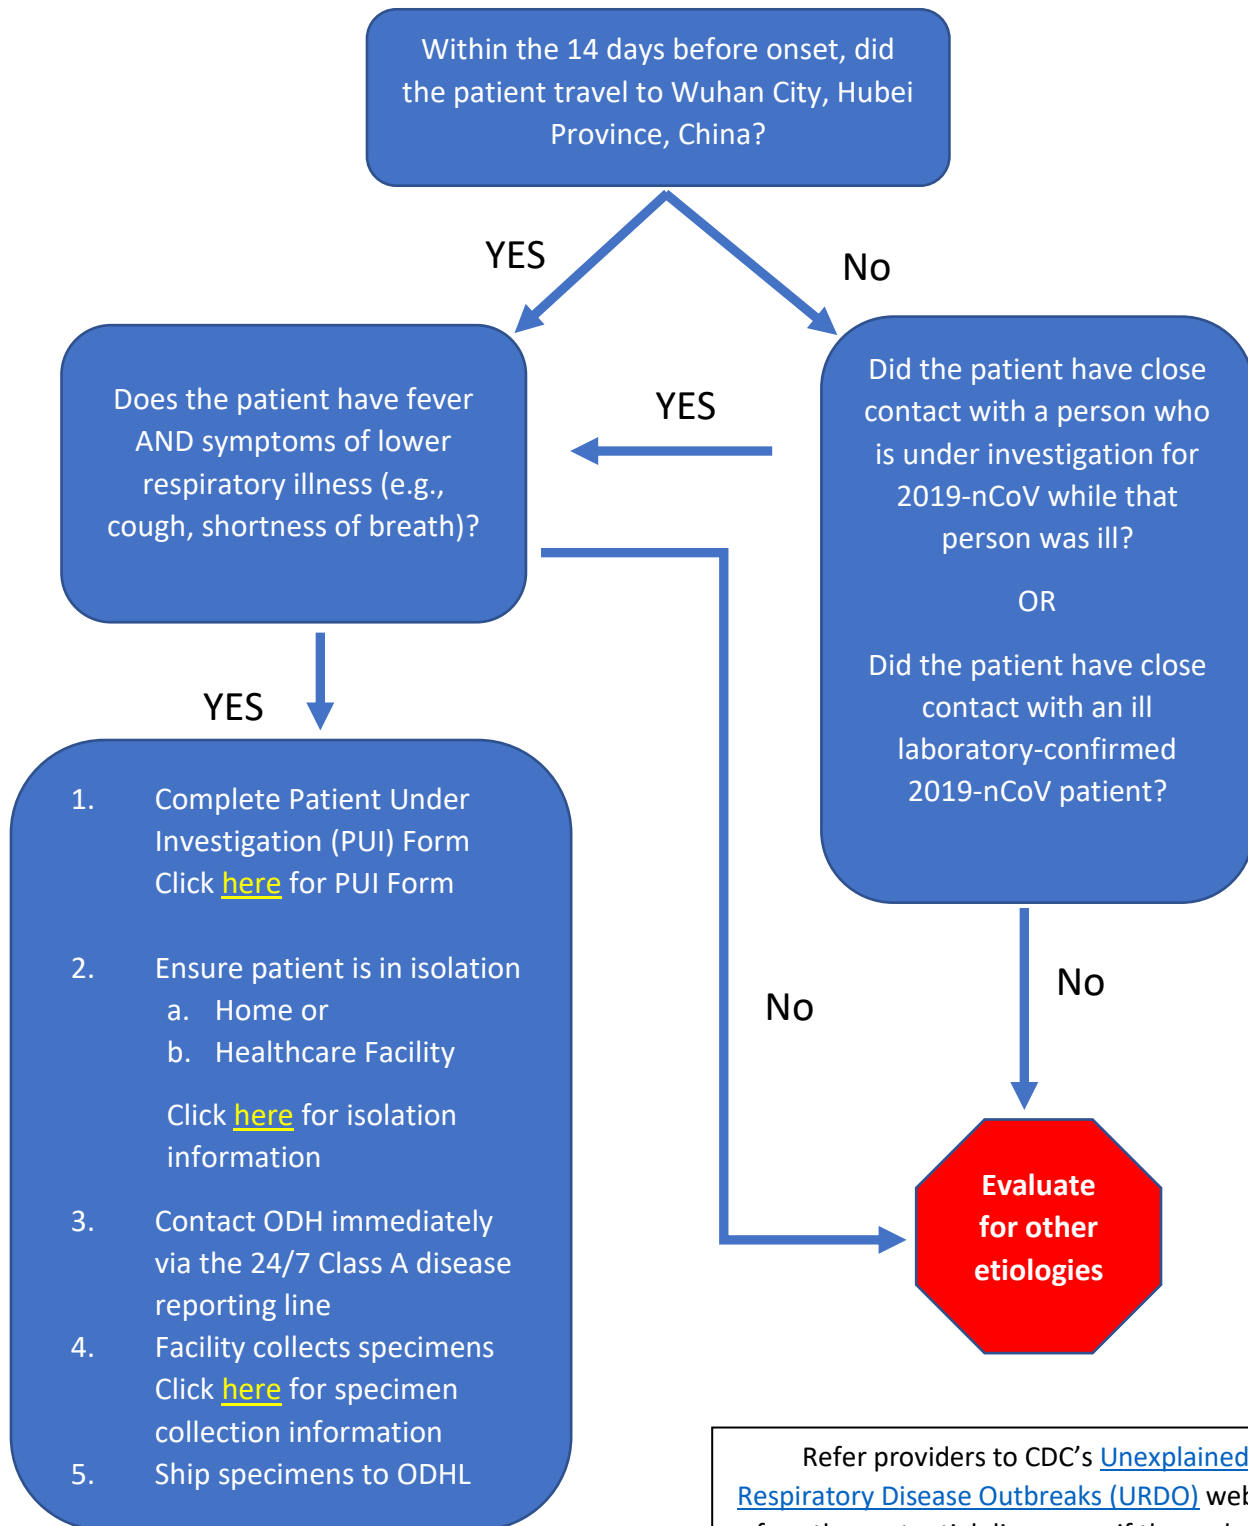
Within the 14 days before onset, did the patient travel to Wuhan City, Hubei Province, China?

YES

No

Does the patient have fever AND symptoms of lower respiratory illness (e.g., cough, shortness of breath)?

YES

Did the patient have close contact with a person who is under investigation for 2019-nCoV while that person was ill?

OR

Did the patient have close contact with an ill laboratory-confirmed 2019-nCoV patient?

YES

1. Complete Patient Under Investigation (PUI) Form
Click here for PUI Form

2. Ensure patient is in isolation
a. Home or
b. Healthcare Facility

Click here for isolation information

3. Contact ODH immediately via the 24/7 Class A disease reporting line
4. Facility collects specimens
Click here for specimen collection information
5. Ship specimens to ODHL

No

No

Evaluate for other etiologies

Refer providers to CDC's Unexplained Respiratory Disease Outbreaks (URDO) web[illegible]